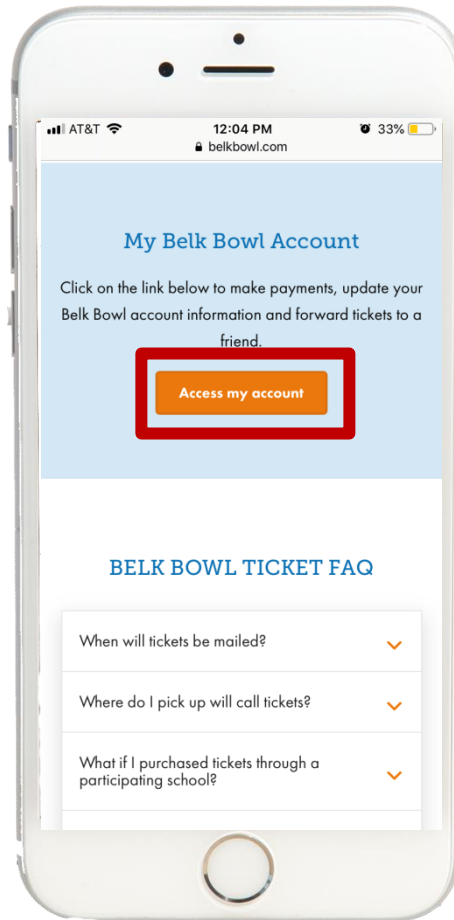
AT&T 12:04 PM 33%
belkbowl.com

My Belk Bowl Account

Click on the link below to make payments, update your Belk Bowl account information and forward tickets to a friend.

Access my account

BELK BOWL TICKET FAQ

When will tickets be mailed?

Where do I pick up will call tickets?

What if I purchased tickets through a participating school?